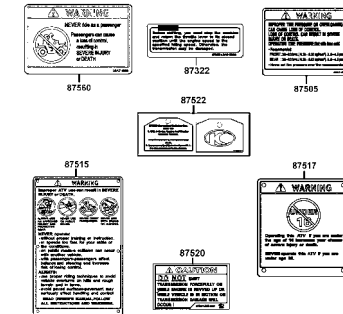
⚠ WARNING

NEVER ride as a passenger

Passengers can cause a loss of control, resulting in SEVERE INJURY or DEATH

87560

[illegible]

87322

⚠ WARNING

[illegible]

87505

87522

87515

⚠ WARNING

Improper ATV use can result in SEVERE INJURY or DEATH

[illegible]

87517

⚠ WARNING

UNDER 16

Operating this ATV if you are under the age of 16 increases your chance of severe injury or death.

NEVER operate this ATV if you are under age 16.

87520

⚠ CAUTION

DO NOT SHIFT

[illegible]